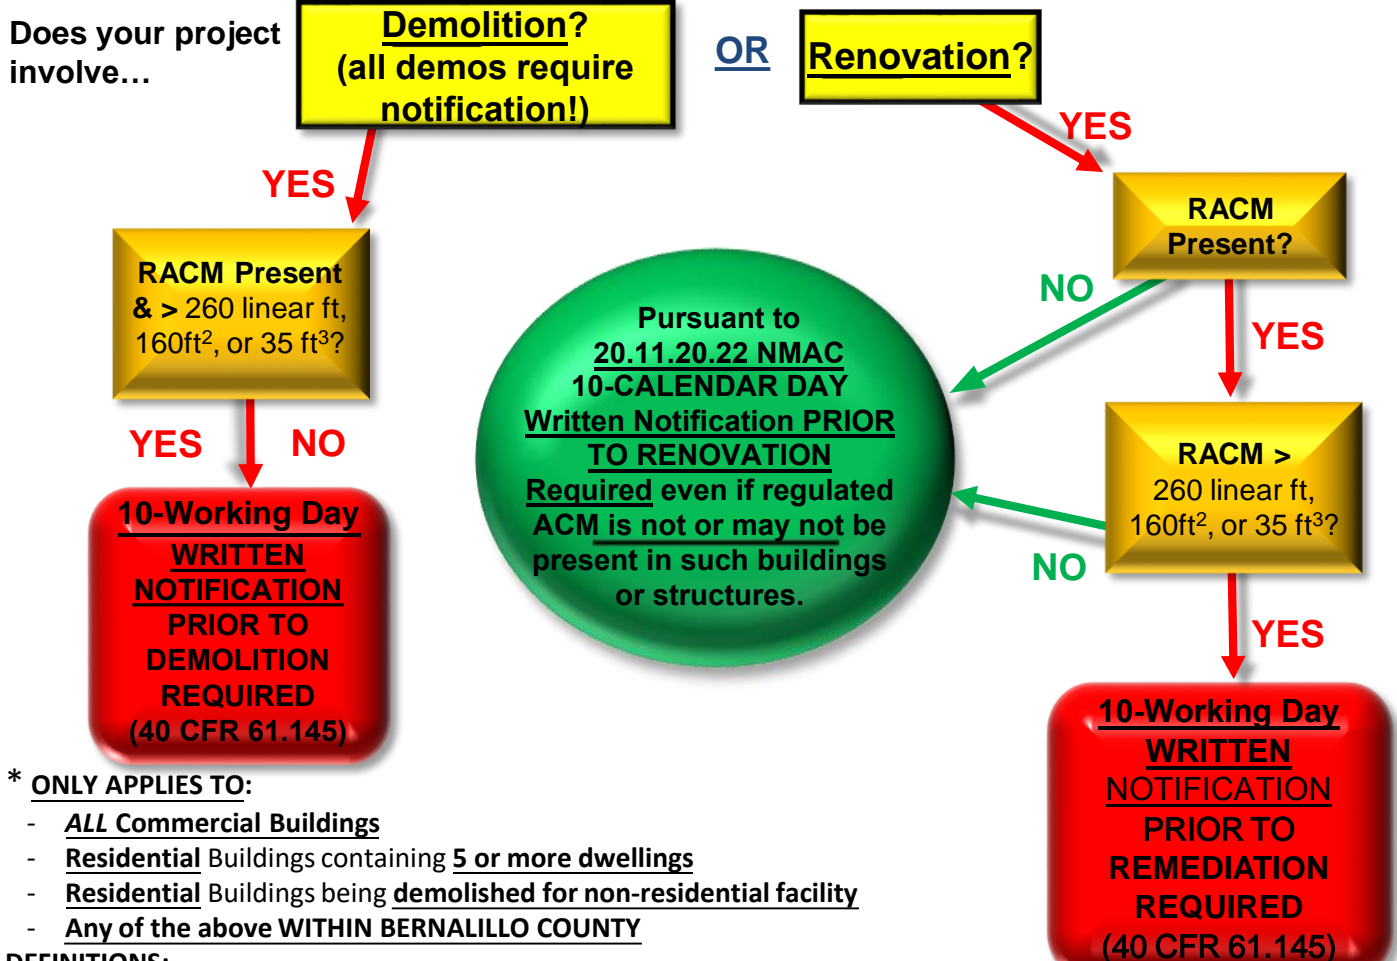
Does your project involve…

Demolition? (all demos require notification!)

OR

Renovation?

YES

YES

RACM Present?

RACM Present & > 260 linear ft, 160ft$^2$, or 35 ft$^3$?

NO

YES

Pursuant to 20.11.20.22 NMAC 10-CALENDAR DAY Written Notification PRIOR TO RENOVATION Required even if regulated ACM is not or may not be present in such buildings or structures.

YES

NO

RACM > 260 linear ft, 160ft$^2$, or 35 ft$^3$?

NO

10-Working Day WRITTEN NOTIFICATION PRIOR TO DEMOLITION REQUIRED (40 CFR 61.145)

YES

* ONLY APPLIES TO:
- ALL Commercial Buildings
- Residential Buildings containing 5 or more dwellings
- Residential Buildings being demolished for non-residential facility
- Any of the above WITHIN BERNALILLO COUNTY

10-Working Day WRITTEN NOTIFICATION PRIOR TO REMEDIATION REQUIRED (40 CFR 61.145)

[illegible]